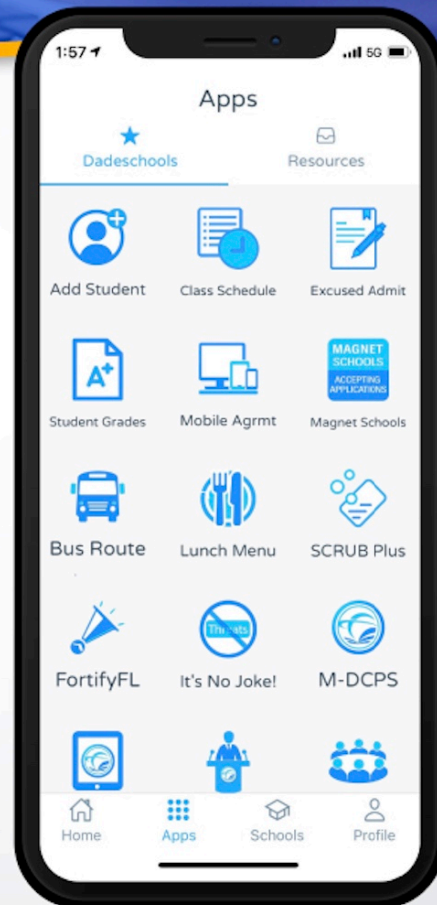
1:57
5G

Apps

Dadeschools
Resources

Add Student
Class Schedule
Excused Admit

A+
Student Grades
Mobile Agrmt
MAGNET SCHOOLS ACCEPTING APPLICATIONS
Magnet Schools

Bus Route
Lunch Menu
SCRUB Plus

FortifyFL
Threats
It's No Joke!
M-DCPS

Home
Apps
Schools
Profile